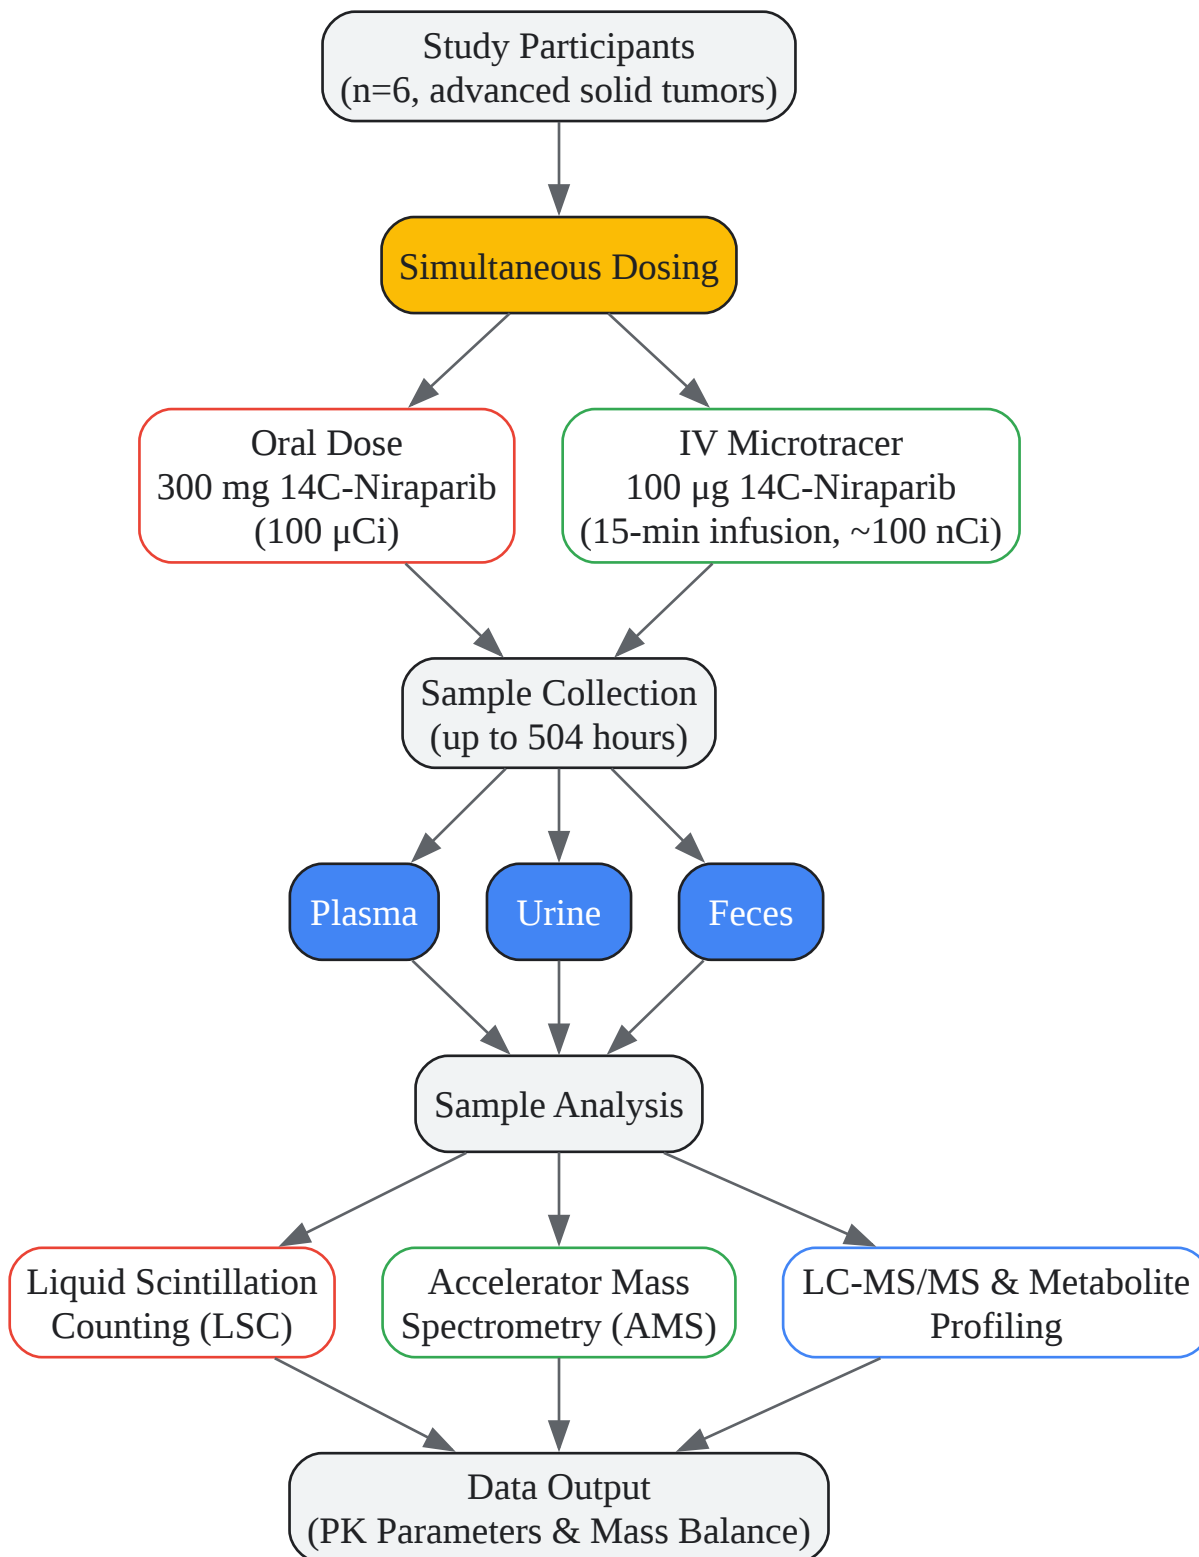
Study Participants
(n=6, advanced solid tumors)

Simultaneous Dosing

Oral Dose
300 mg 14C-Niraparib
(100 µCi)

IV Microtracer
100 µg 14C-Niraparib
(15-min infusion, ~100 nCi)

Sample Collection
(up to 504 hours)

Plasma

Urine

Feces

Sample Analysis

Liquid Scintillation Counting (LSC)

Accelerator Mass Spectrometry (AMS)

LC-MS/MS & Metabolite Profiling

Data Output
(PK Parameters & Mass Balance)